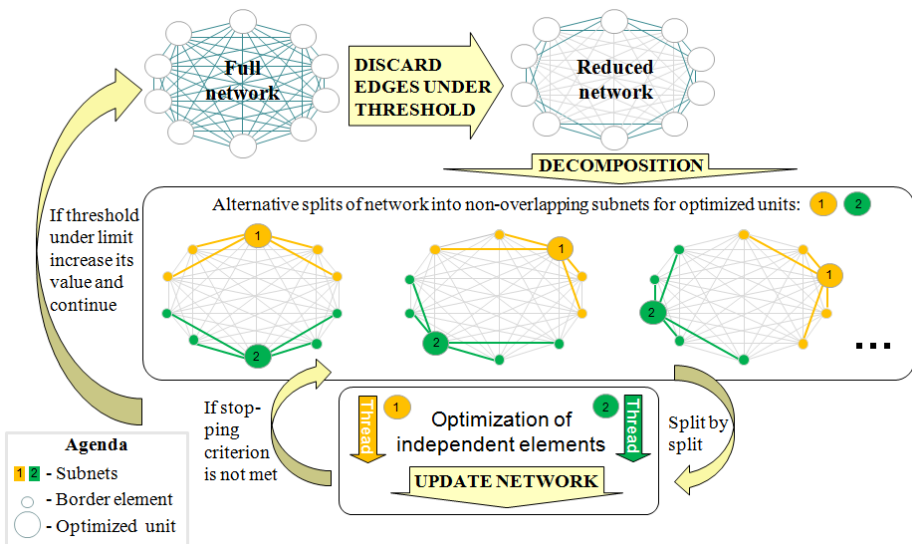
Full network

DISCARD EDGES UNDER THRESHOLD

Reduced network

DECOMPOSITION

If threshold under limit increase its value and continue

Alternative splits of network into non-overlapping subnets for optimized units: 1 2

1

2

1

2

1

2

...

If stopping criterion is not met

Thread 1

Optimization of independent elements

2 Thread

Split by split

UPDATE NETWORK

Agenda

1 2 - Subnets

- Border element

- Optimized unit